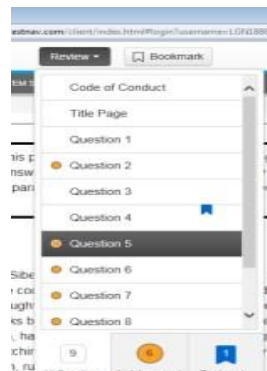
estnav.com/client/index.html#login?username=LON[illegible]

Review ▾

Bookmark

Code of Conduct

Title Page

Question 1

Question 2

Question 3

Question 4

Question 5

Question 6

Question 7

Question 8

9

6

1

his p
nsw
par

Sibe
coi
ugh
ks b
, ha
chir
, ru